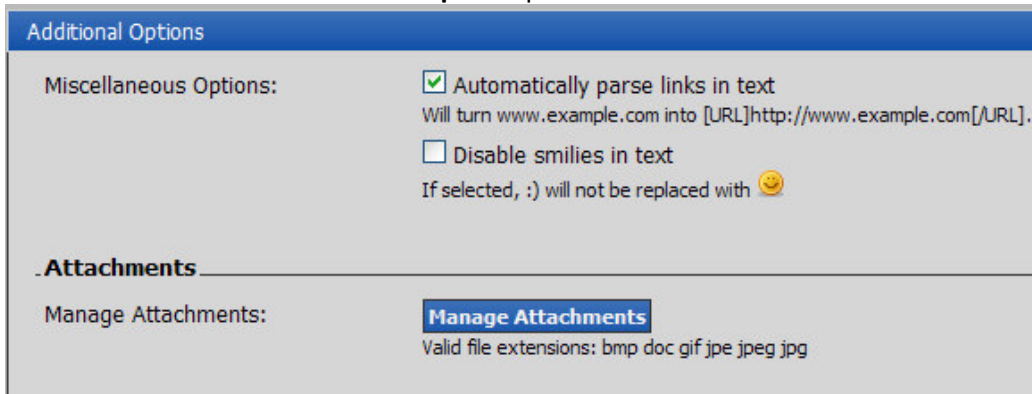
Additional Options

Miscellaneous Options:

Automatically parse links in text

Will turn www.example.com into [URL]http://www.example.com[/URL].

Disable smilies in text

If selected, :) will not be replaced with

Attachments

Manage Attachments:

Manage Attachments

Valid file extensions: bmp doc gif jpe jpeg jpg